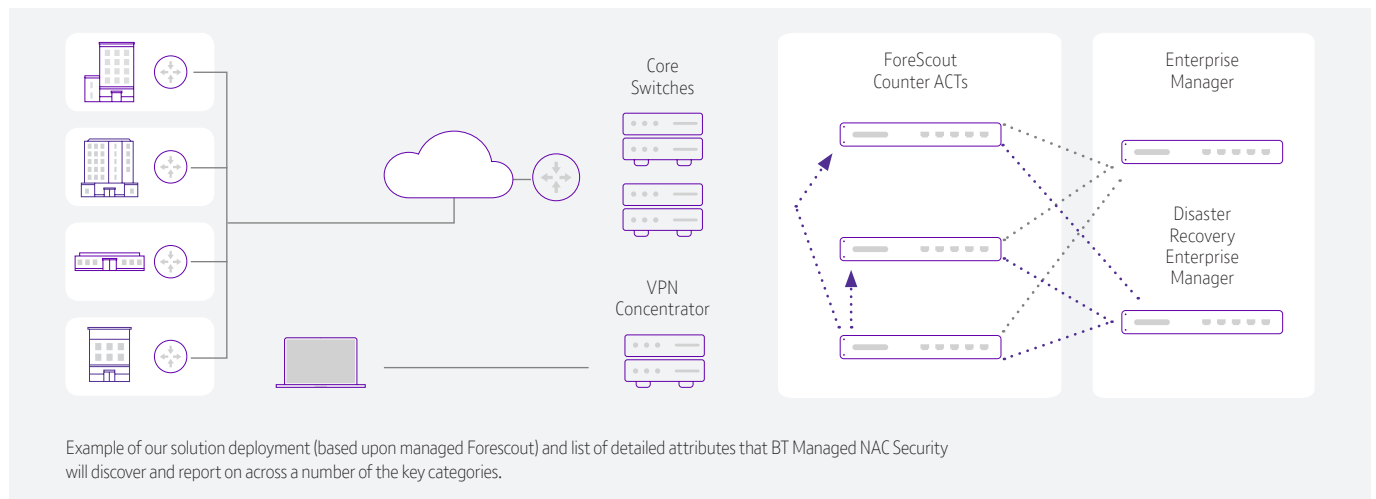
Core Switches

VPN Concentrator

ForeScout Counter ACTs

Enterprise Manager

Disaster Recovery Enterprise Manager

Example of our solution deployment (based upon managed Forescout) and list of detailed attributes that BT Managed NAC Security will discover and report on across a number of the key categories.